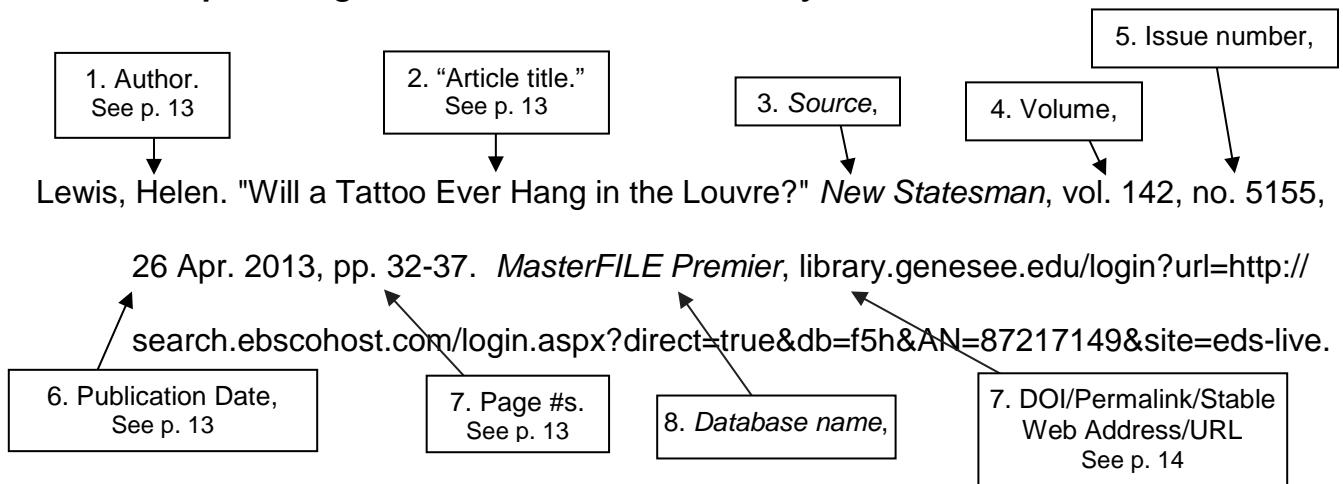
5. Issue number,

1. Author.
See p. 13

2. "Article title."
See p. 13

3. *Source*,

4. Volume,

Lewis, Helen. "Will a Tattoo Ever Hang in the Louvre?" *New Statesman*, vol. 142, no. 5155, 26 Apr. 2013, pp. 32-37. *MasterFILE Premier*, library.genesee.edu/login?url=http://search.ebscohost.com/login.aspx?direct=true&db=f5h&AN=87217149&site=eds-live.

6. Publication Date,
See p. 13

7. Page #s.
See p. 13

8. *Database name*,

7. DOI/Permalink/Stable Web Address/URL
See p. 14